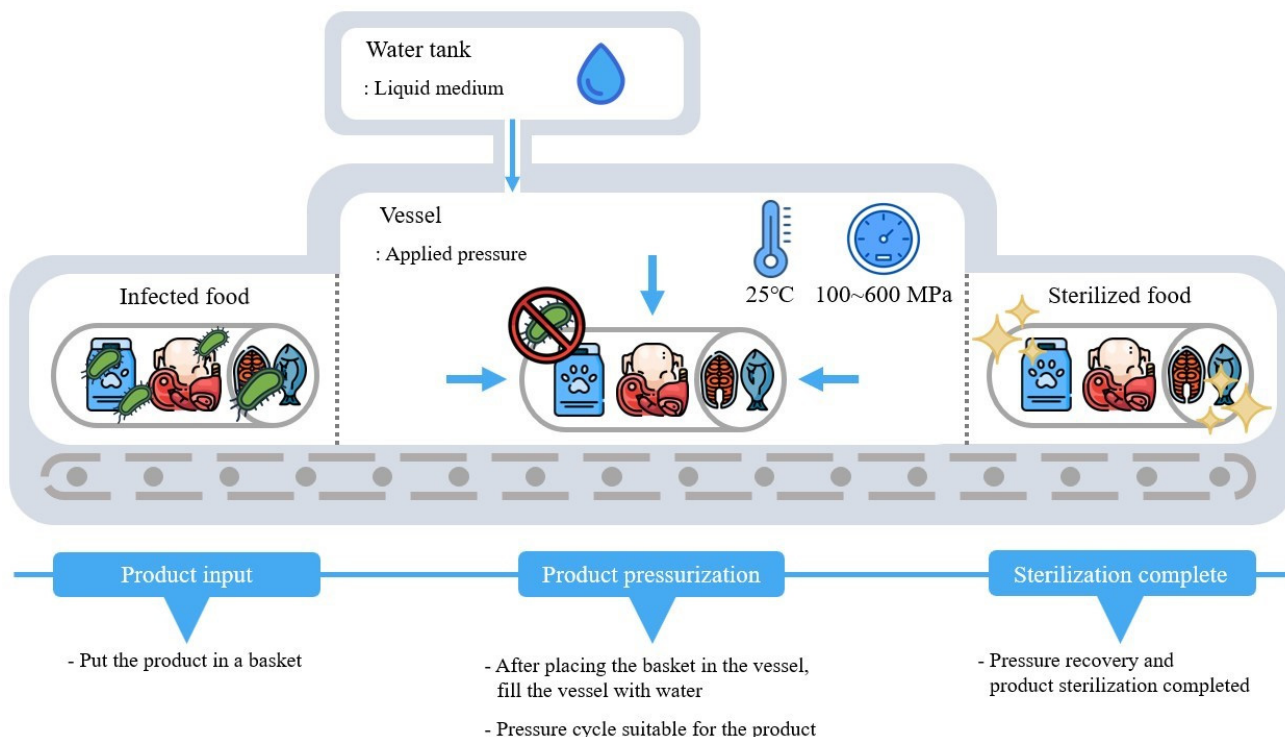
Water tank
: Liquid medium

Vessel
: Applied pressure

25°C

100~600 MPa

Infected food

Sterilized food

Product input

- Put the product in a basket

Product pressurization

- After placing the basket in the vessel, fill the vessel with water

- Pressure cycle suitable for the product

Sterilization complete

- Pressure recovery and product sterilization completed